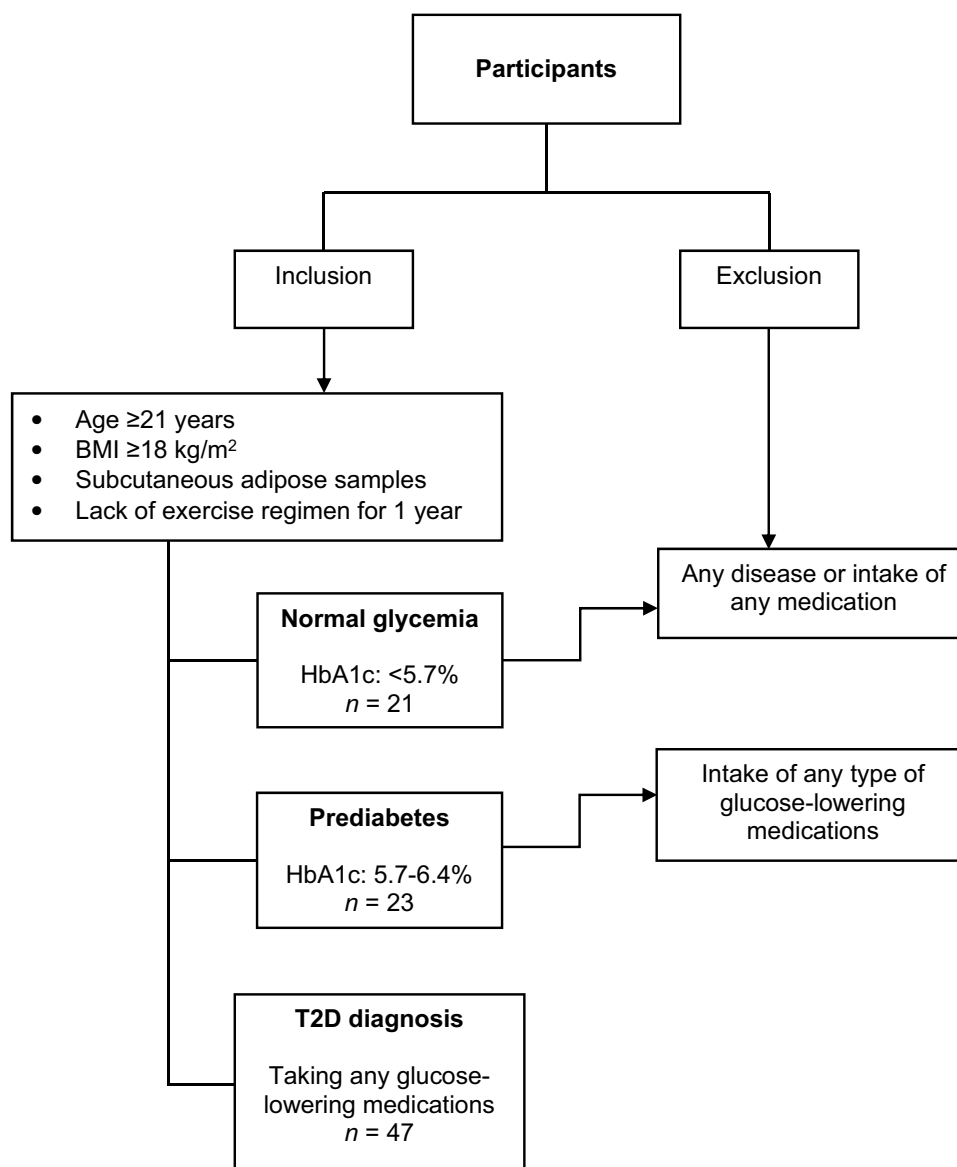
**Participants**

Inclusion

Exclusion

- Age ≥21 years
- BMI ≥18 kg/m$^2$
- Subcutaneous adipose samples
- Lack of exercise regimen for 1 year

Any disease or intake of any medication

**Normal glycemia**

HbA1c: <5.7%
$n$ = 21

Intake of any type of glucose-lowering medications

**Prediabetes**

HbA1c: 5.7-6.4%
$n$ = 23

**T2D diagnosis**

Taking any glucose-lowering medications
$n$ = 47